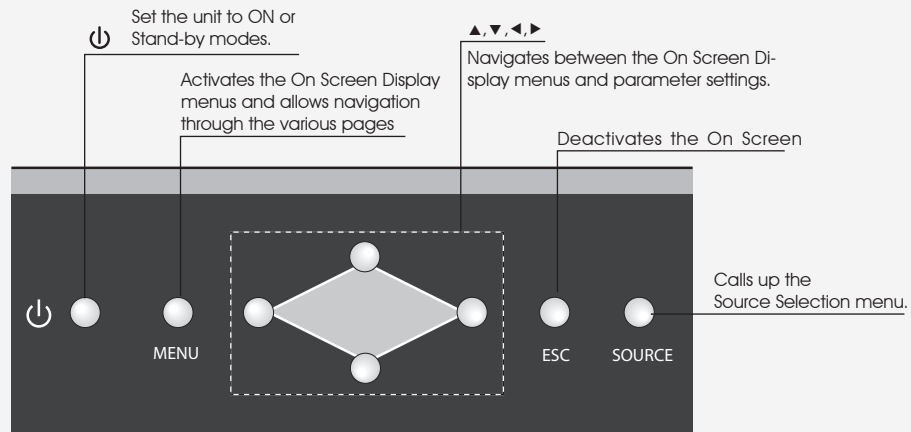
⏻ Set the unit to ON or Stand-by modes.

Activates the On Screen Display menus and allows navigation through the various pages

▲, ▼, ◄, ►
Navigates between the On Screen Display menus and parameter settings.

Deactivates the On Screen

Calls up the Source Selection menu.

⏻

MENU

ESC

SOURCE